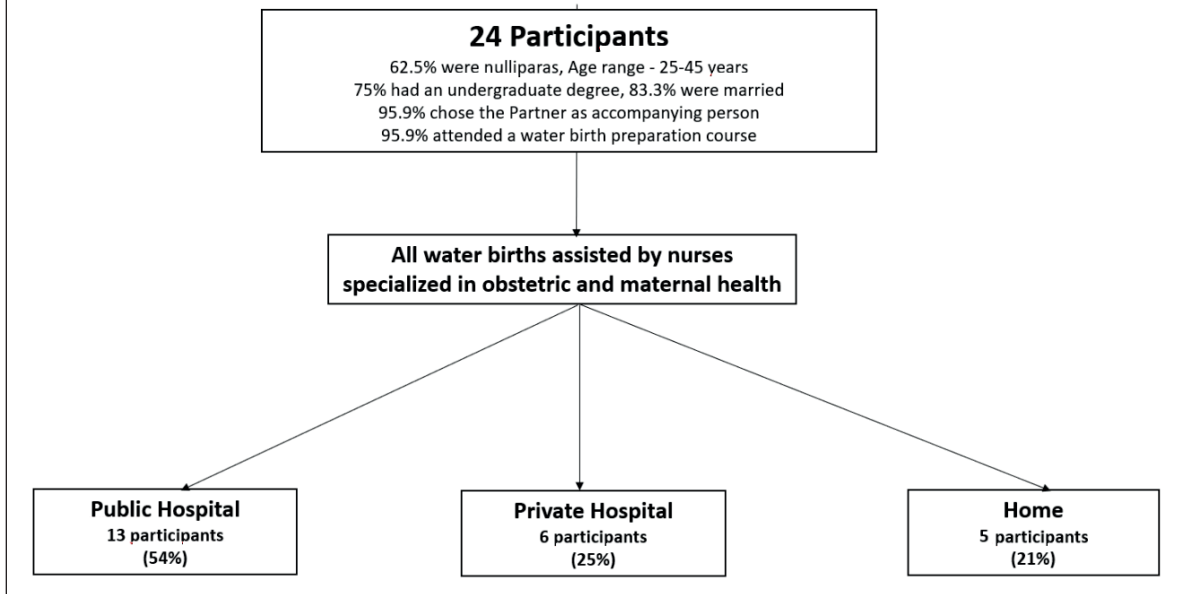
24 Participants
62.5% were nulliparas, Age range - 25-45 years
75% had an undergraduate degree, 83.3% were married
95.9% chose the Partner as accompanying person
95.9% attended a water birth preparation course

All water births assisted by nurses specialized in obstetric and maternal health

Public Hospital
13 participants
(54%)

Private Hospital
6 participants
(25%)

Home
5 participants
(21%)